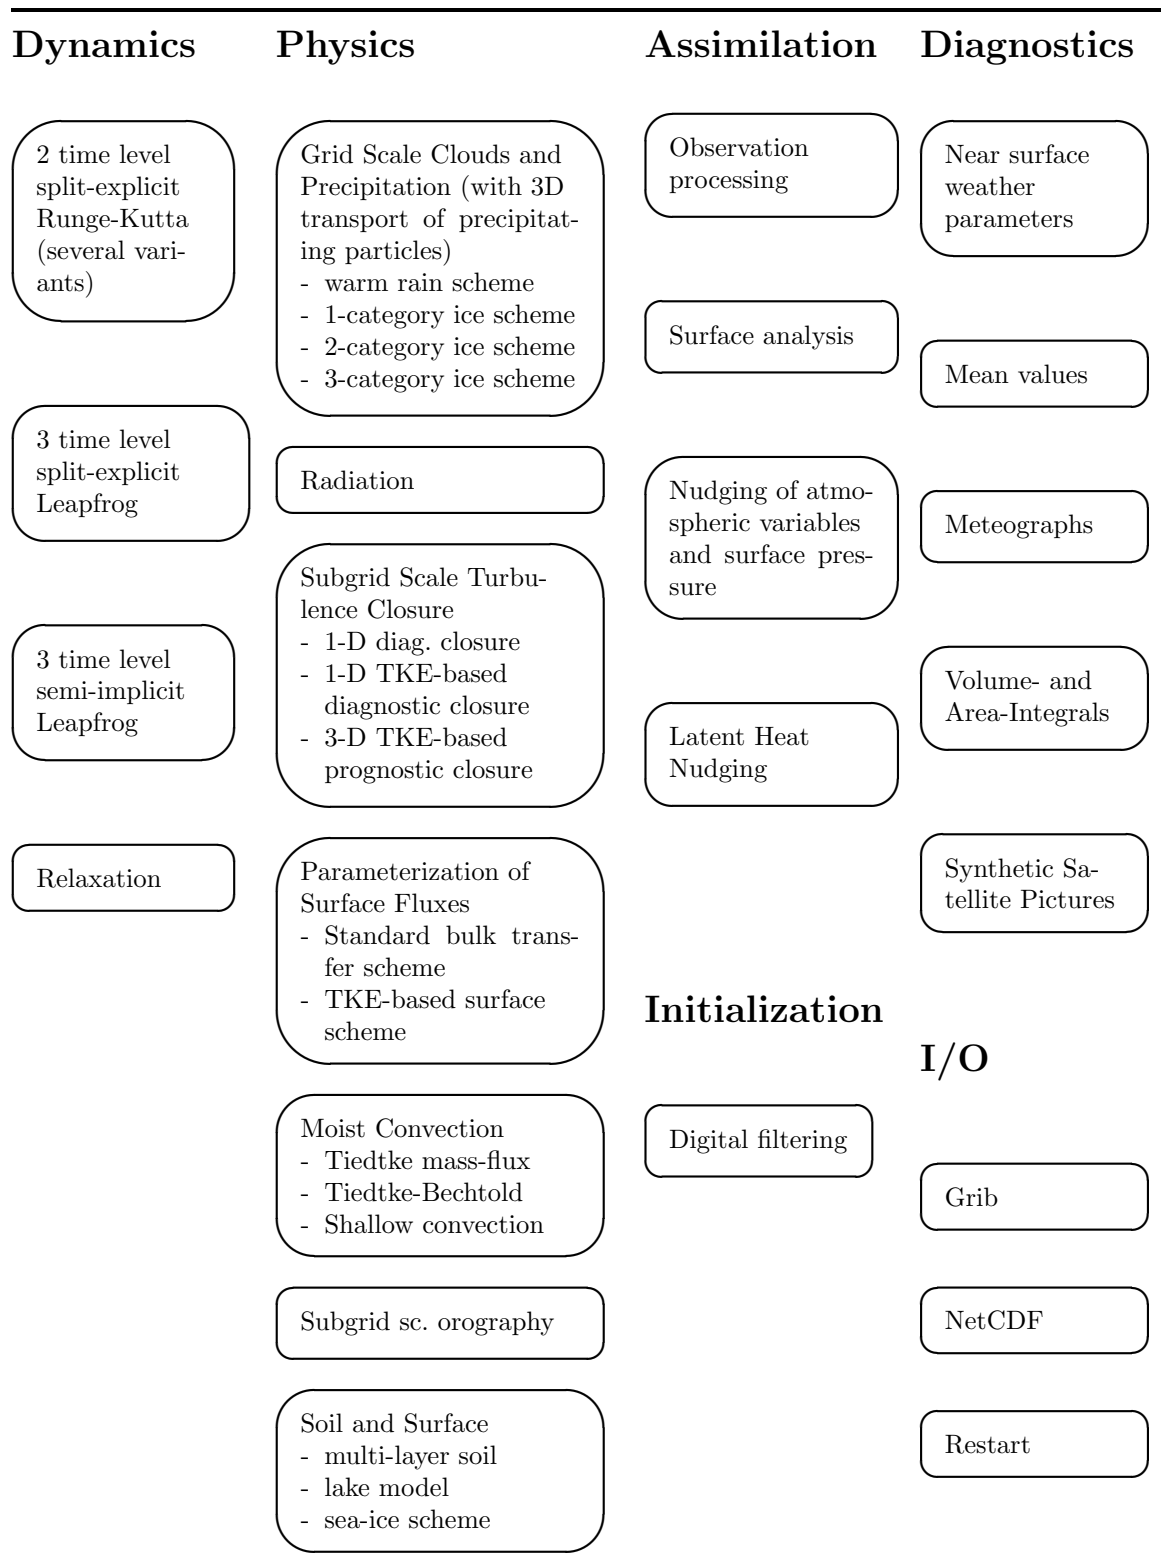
Dynamics

2 time level split-explicit Runge-Kutta (several variants)

3 time level split-explicit Leapfrog

3 time level semi-implicit Leapfrog

Relaxation

Physics

Grid Scale Clouds and Precipitation (with 3D transport of precipitating particles)
- warm rain scheme
- 1-category ice scheme
- 2-category ice scheme
- 3-category ice scheme

Radiation

Subgrid Scale Turbulence Closure
- 1-D diag. closure
- 1-D TKE-based diagnostic closure
- 3-D TKE-based prognostic closure

Parameterization of Surface Fluxes
- Standard bulk transfer scheme
- TKE-based surface scheme

Moist Convection
- Tiedtke mass-flux
- Tiedtke-Bechtold
- Shallow convection

Subgrid sc. orography

Soil and Surface
- multi-layer soil
- lake model
- sea-ice scheme

Assimilation

Observation processing

Surface analysis

Nudging of atmospheric variables and surface pressure

Latent Heat Nudging

Initialization

Digital filtering

Diagnostics

Near surface weather parameters

Mean values

Meteographs

Volume- and Area-Integrals

Synthetic Satellite Pictures

I/O

Grib

NetCDF

Restart